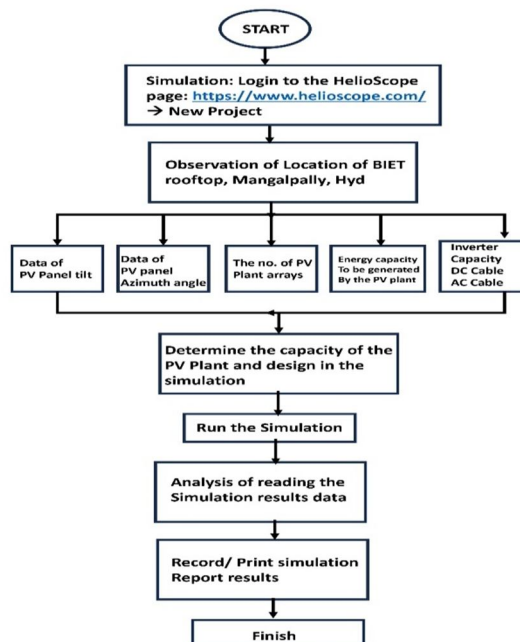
START

Simulation: Login to the HelioScope page: https://www.helioscope.com/ → New Project

Observation of Location of BIET rooftop, Mangalpally, Hyd

Data of PV Panel tilt

Data of PV panel Azimuth angle

The no. of PV Plant arrays

Energy capacity To be generated By the PV plant

Inverter Capacity DC Cable AC Cable

Determine the capacity of the PV Plant and design in the simulation

Run the Simulation

Analysis of reading the Simulation results data

Record/ Print simulation Report results

Finish